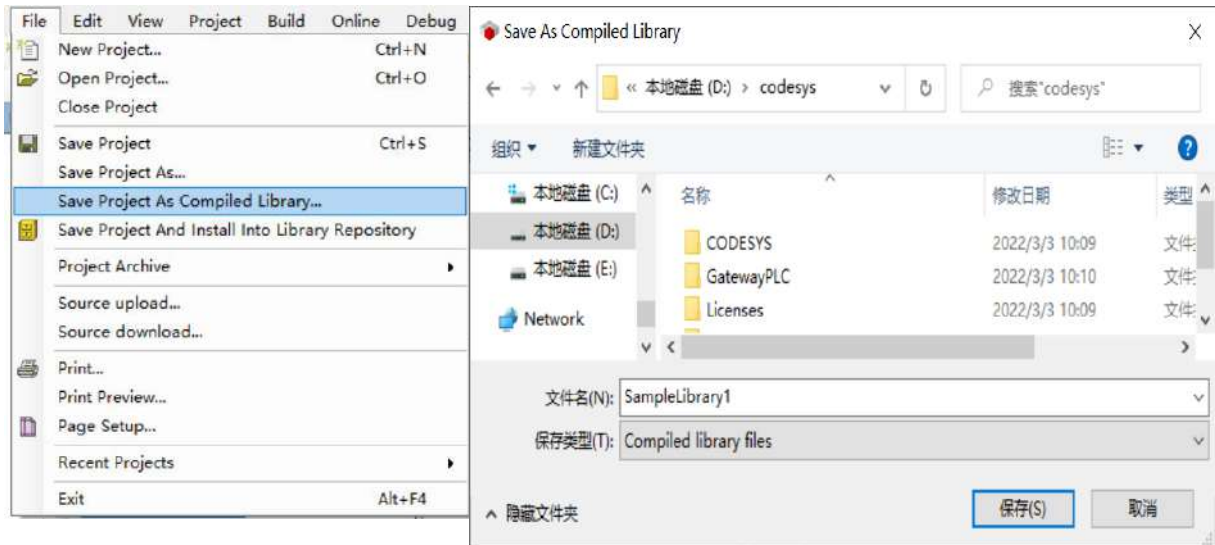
File Edit View Project Build Online Debug

New Project... Ctrl+N
Open Project... Ctrl+O
Close Project

Save Project Ctrl+S
Save Project As...
Save Project As Compiled Library...
Save Project And Install Into Library Repository

Project Archive

Source upload...
Source download...

Print...
Print Preview...
Page Setup...

Recent Projects

Exit Alt+F4

Save As Compiled Library

« 本地磁盘 (D:) › codesys

搜索"codesys"

组织 ▾ 新建文件夹

本地磁盘 (C:)
本地磁盘 (D:)
本地磁盘 (E:)
Network

| 名称 | 修改日期 | 类型 |
|---|---|---|
| CODESYS | 2022/3/3 10:09 | 文件 |
| GatewayPLC | 2022/3/3 10:10 | 文件 |
| Licenses | 2022/3/3 10:09 | 文件 |

文件名(N): SampleLibrary1
保存类型(T): Compiled library files

隐藏文件夹

保存(S) 取消